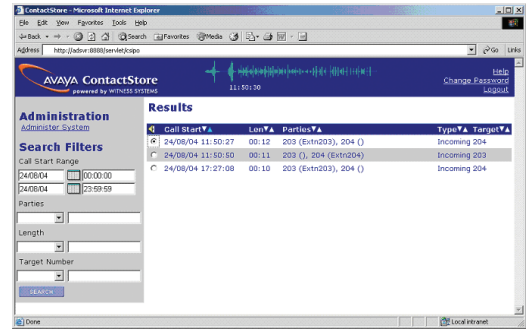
ContactStore - Microsoft Internet Explorer

File Edit View Favorites Tools Help

Back Search Favorites Media

Address http://adsvr:8888/servlet/csipo

Go Links

AVAYA ContactStore
powered by WITNESS SYSTEMS

11:50:30

Help
Change Password
Logout

Administration
Administer System

Search Filters
Call Start Range
24/08/04 00:00:00
24/08/04 23:59:59
Parties
Length
Target Number
SEARCH

Results

| | Call Start▼▲ | Len▼▲ | Parties▼▲ | Type▼▲ | Target▼▲ |
|---|---|---|---|---|---|
| | 24/08/04 11:50:27 | 00:12 | 203 (Extn203), 204 () | Incoming | 204 |
| | 24/08/04 11:50:50 | 00:11 | 203 (), 204 (Extn204) | Incoming | 203 |
| | 24/08/04 17:27:08 | 00:10 | 203 (Extn203), 204 () | Incoming | 203 |

Done
Local intranet